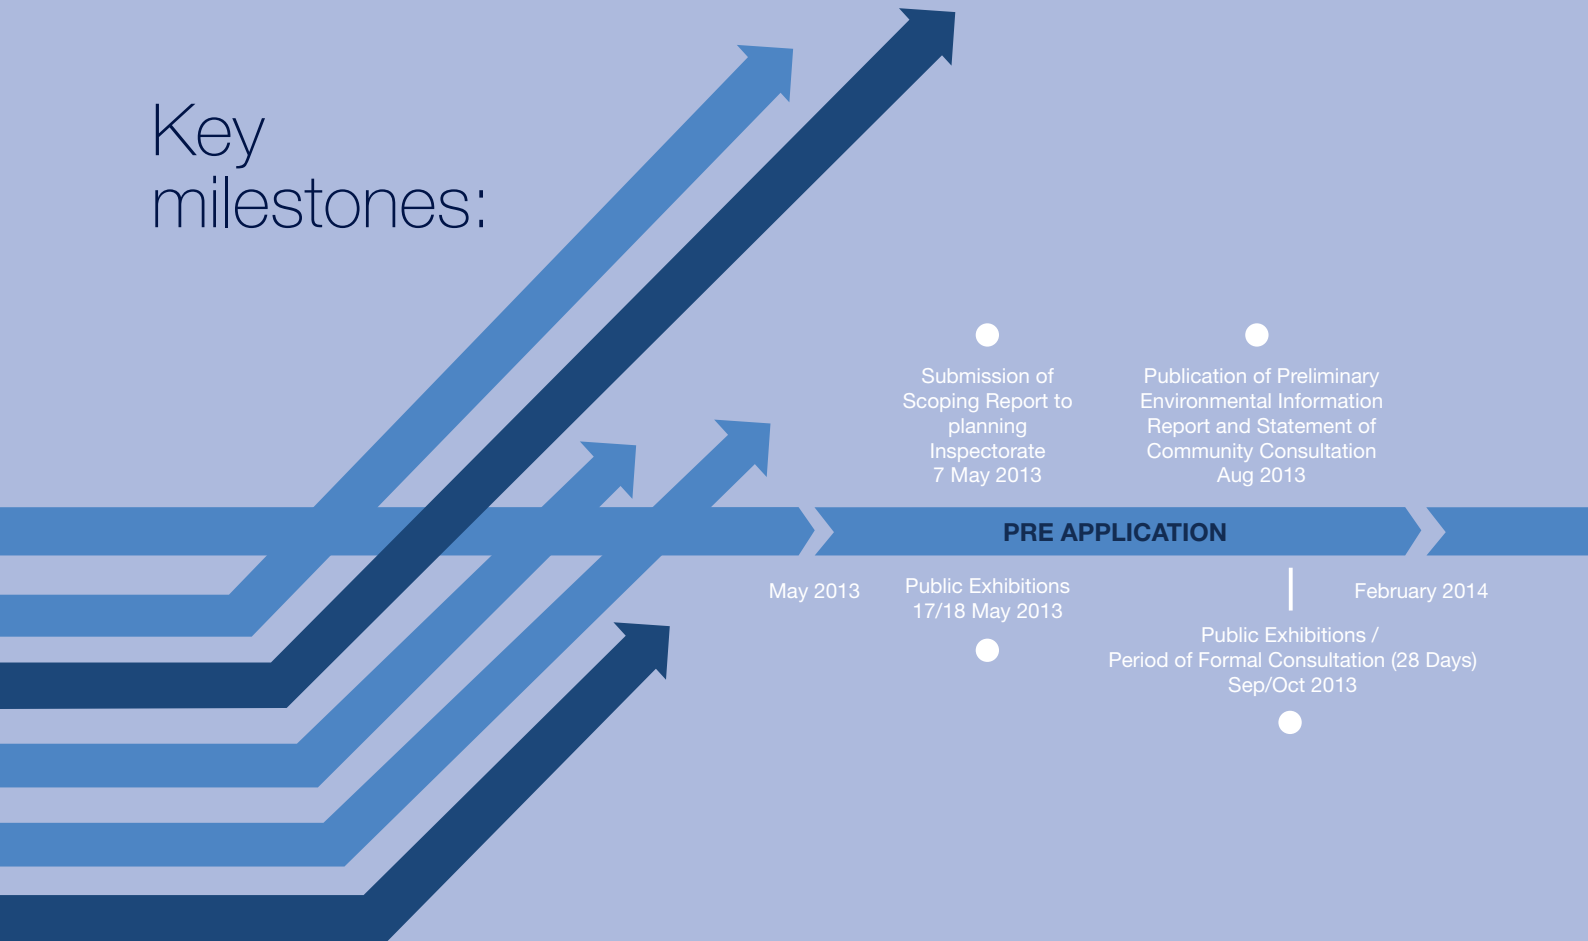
Key milestones:

Submission of Scoping Report to planning Inspectorate 7 May 2013

Publication of Preliminary Environmental Information Report and Statement of Community Consultation Aug 2013

PRE APPLICATION

May 2013

Public Exhibitions 17/18 May 2013

February 2014

Public Exhibitions / Period of Formal Consultation (28 Days) Sep/Oct 2013